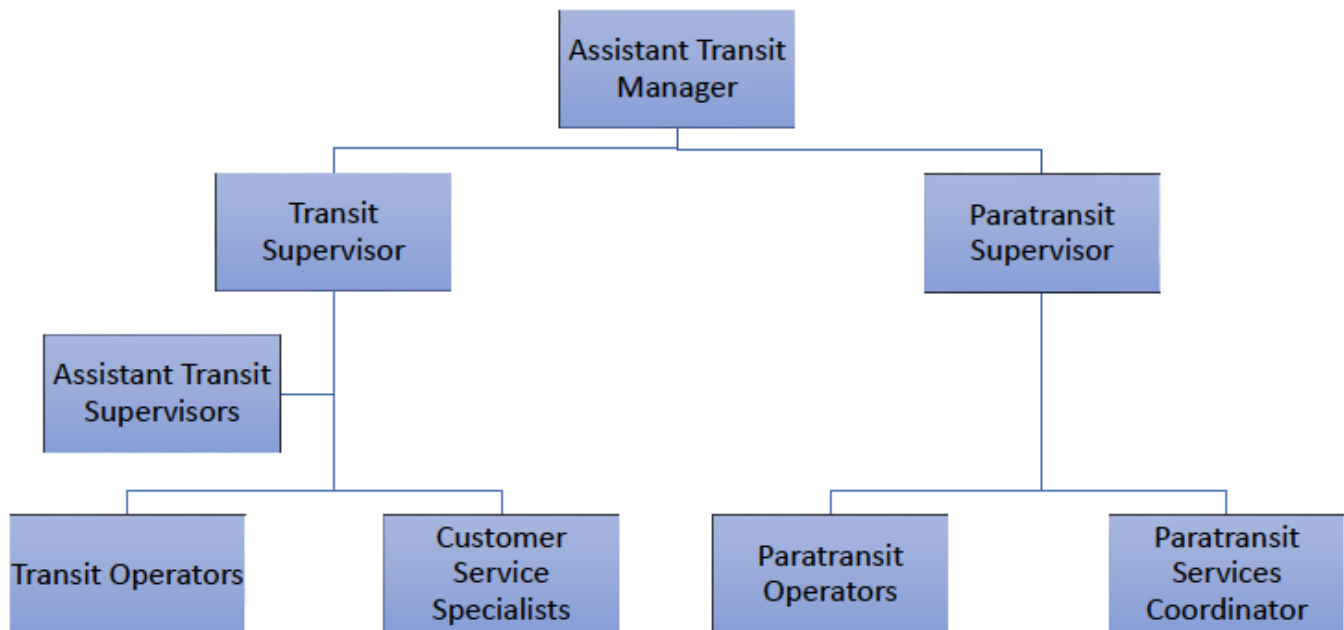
Assistant Transit Manager

Transit Supervisor

Paratransit Supervisor

Assistant Transit Supervisors

Transit Operators

Customer Service Specialists

Paratransit Operators

Paratransit Services Coordinator